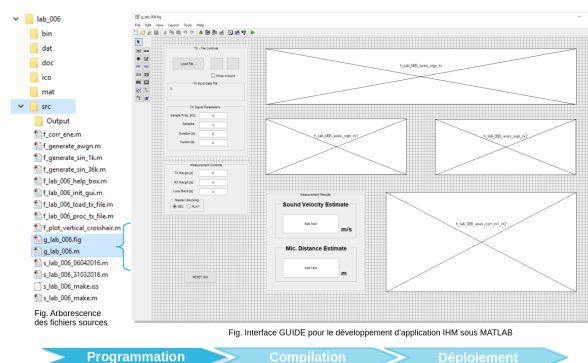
lab_006
bin
dat
doc
ico
mat
src
Output
f_corr_ene.m
f_generate_awgn.m
f_generate_sin_1k.m
f_generate_sin_36k.m
f_lab_006_help_box.m
f_lab_006_init_gui.m
f_lab_006_load_tx_file.m
f_lab_006_proc_tx_file.m
f_plot_vertical_crosshair.m
g_lab_006.fig
g_lab_006.m
s_lab_006_06042016.m
s_lab_006_31032016.m
s_lab_006_make.iss
s_lab_006_make.m

Fig. Arborescence des fichiers sources

g_lab_006.fig
File Edit View Layout Tools Help

TX - File Controls
Load File
Stop Around
TX Input Data File
X

TX Signal Parameters
Sample Freq. [Hz]: 0
Samples: 0
Duration [s]: 0
Cursor [s]: 0

Measurement Controls
TX Margin [s]: 0
RX Margin [s]: 0
Lines Band [s]: 0
Master (Moving)
REC PLAY

RESET GUI

h_lab_006_axes_sign_tx
h_lab_006_axes_sign_rx1
h_lab_006_axes_sign_rx2

Measurement Results
Sound Velocity Estimate
Edit Text
m/s
Mic. Distance Estimate
Edit Text
m

h_lab_006_axes_corr_rx1_rx2

Fig. Interface GUIDE pour le développement d'application IHM sous MATLAB

Programmation
Compilation
Déploiement